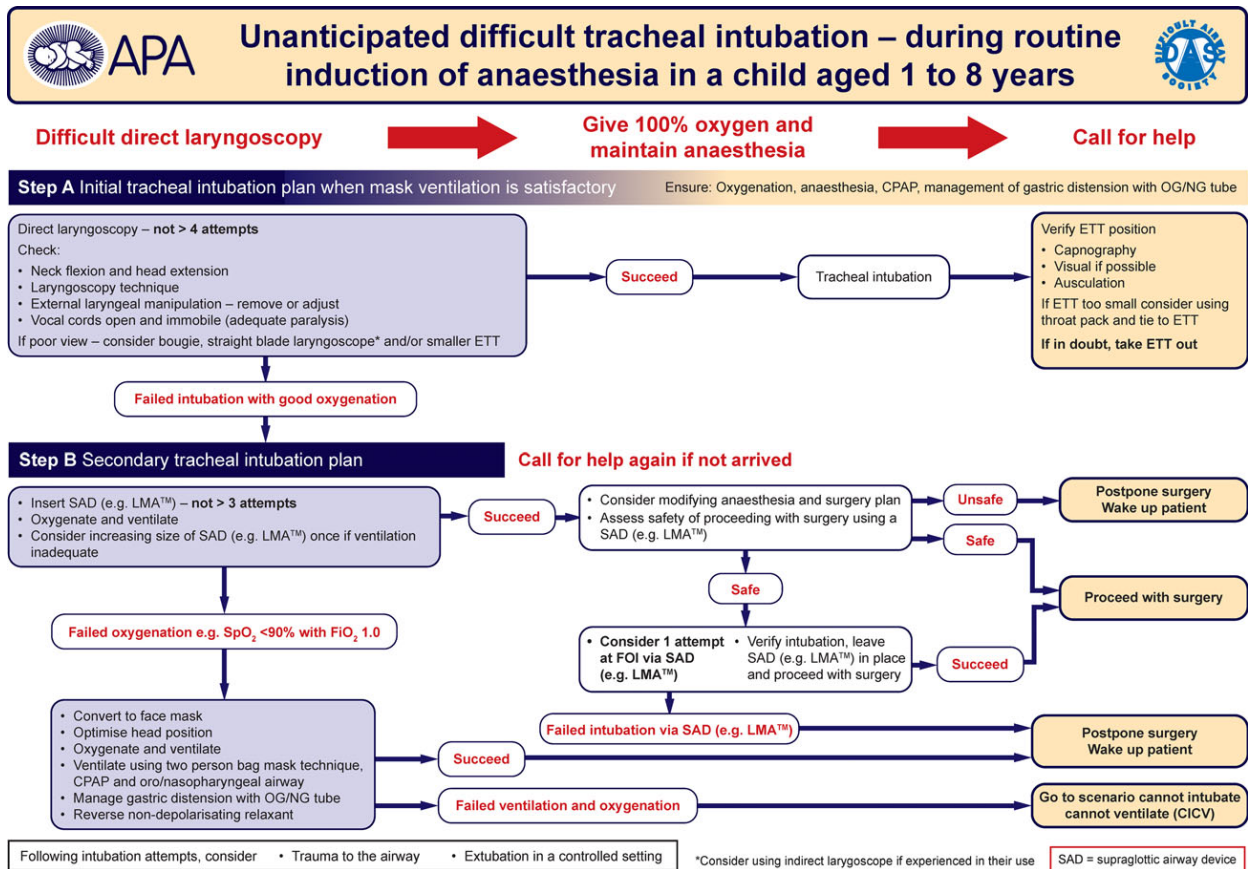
APA

Unanticipated difficult tracheal intubation – during routine induction of anaesthesia in a child aged 1 to 8 years

DIFFICULT AIRWAY SOCIETY

Difficult direct laryngoscopy

Give 100% oxygen and maintain anaesthesia

Call for help

**Step A** Initial tracheal intubation plan when mask ventilation is satisfactory

Ensure: Oxygenation, anaesthesia, CPAP, management of gastric distension with OG/NG tube

Direct laryngoscopy – **not > 4 attempts**
Check:
• Neck flexion and head extension
• Laryngoscopy technique
• External laryngeal manipulation – remove or adjust
• Vocal cords open and immobile (adequate paralysis)
If poor view – consider bougie, straight blade laryngoscope* and/or smaller ETT

Succeed

Tracheal intubation

Verify ETT position
• Capnography
• Visual if possible
• Ausculation
If ETT too small consider using throat pack and tie to ETT
**If in doubt, take ETT out**

Failed intubation with good oxygenation

**Step B** Secondary tracheal intubation plan

Call for help again if not arrived

• Insert SAD (e.g. LMA™) – **not > 3 attempts**
• Oxygenate and ventilate
• Consider increasing size of SAD (e.g. LMA™) once if ventilation inadequate

Succeed

• Consider modifying anaesthesia and surgery plan
• Assess safety of proceeding with surgery using a SAD (e.g. LMA™)

Unsafe

Postpone surgery
Wake up patient

Safe

Proceed with surgery

Safe

Failed oxygenation e.g. $SpO_2$ <90% with $FiO_2$ 1.0

• **Consider 1 attempt at FOI via SAD (e.g. LMA™)**
• Verify intubation, leave SAD (e.g. LMA™) in place and proceed with surgery

Succeed

Failed intubation via SAD (e.g. LMA™)

Postpone surgery
Wake up patient

• Convert to face mask
• Optimise head position
• Oxygenate and ventilate
• Ventilate using two person bag mask technique, CPAP and oro/nasopharyngeal airway
• Manage gastric distension with OG/NG tube
• Reverse non-depolarising relaxant

Succeed

Failed ventilation and oxygenation

Go to scenario cannot intubate cannot ventilate (CICV)

Following intubation attempts, consider • Trauma to the airway • Extubation in a controlled setting

*Consider using indirect larygoscope if experienced in their use

SAD = supraglottic airway device